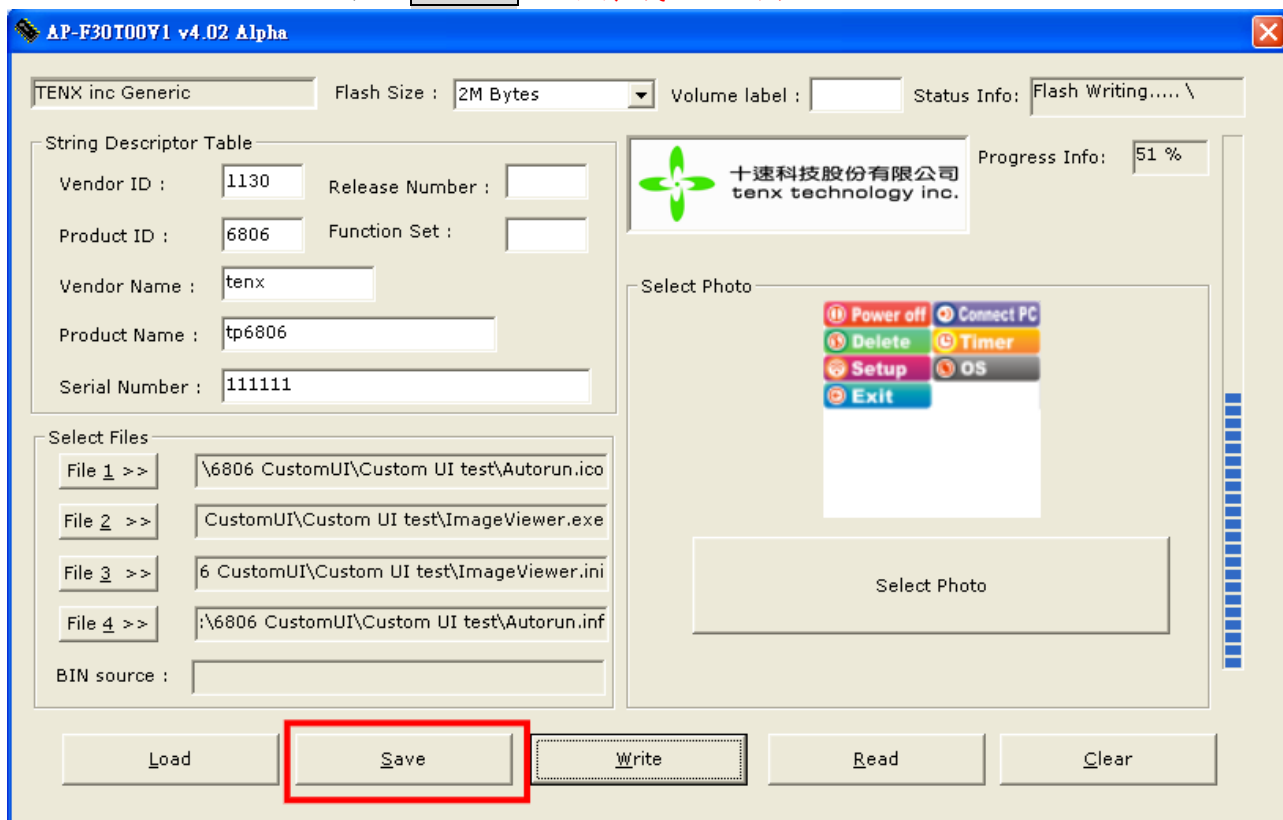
AP-F30T00V1 v4.02 Alpha

TENX inc Generic

Flash Size : 2M Bytes

Volume label :

Status Info: Flash Writing..... \

String Descriptor Table

Vendor ID : 1130

Release Number :

Product ID : 6806

Function Set :

Vendor Name : tenx

Product Name : tp6806

Serial Number : 111111

十速科技股份有限公司
tenx technology inc.

Progress Info: 51 %

Select Photo

Power off
Connect PC
Delete
Timer
Setup
OS
Exit

Select Photo

Select Files

File 1 >> \6806 CustomUI\Custom UI test\Autorun.ico

File 2 >> CustomUI\Custom UI test\ImageViewer.exe

File 3 >> 6 CustomUI\Custom UI test\ImageViewer.ini

File 4 >> :\6806 CustomUI\Custom UI test\Autorun.inf

BIN source :

Load

Save

Write

Read

Clear